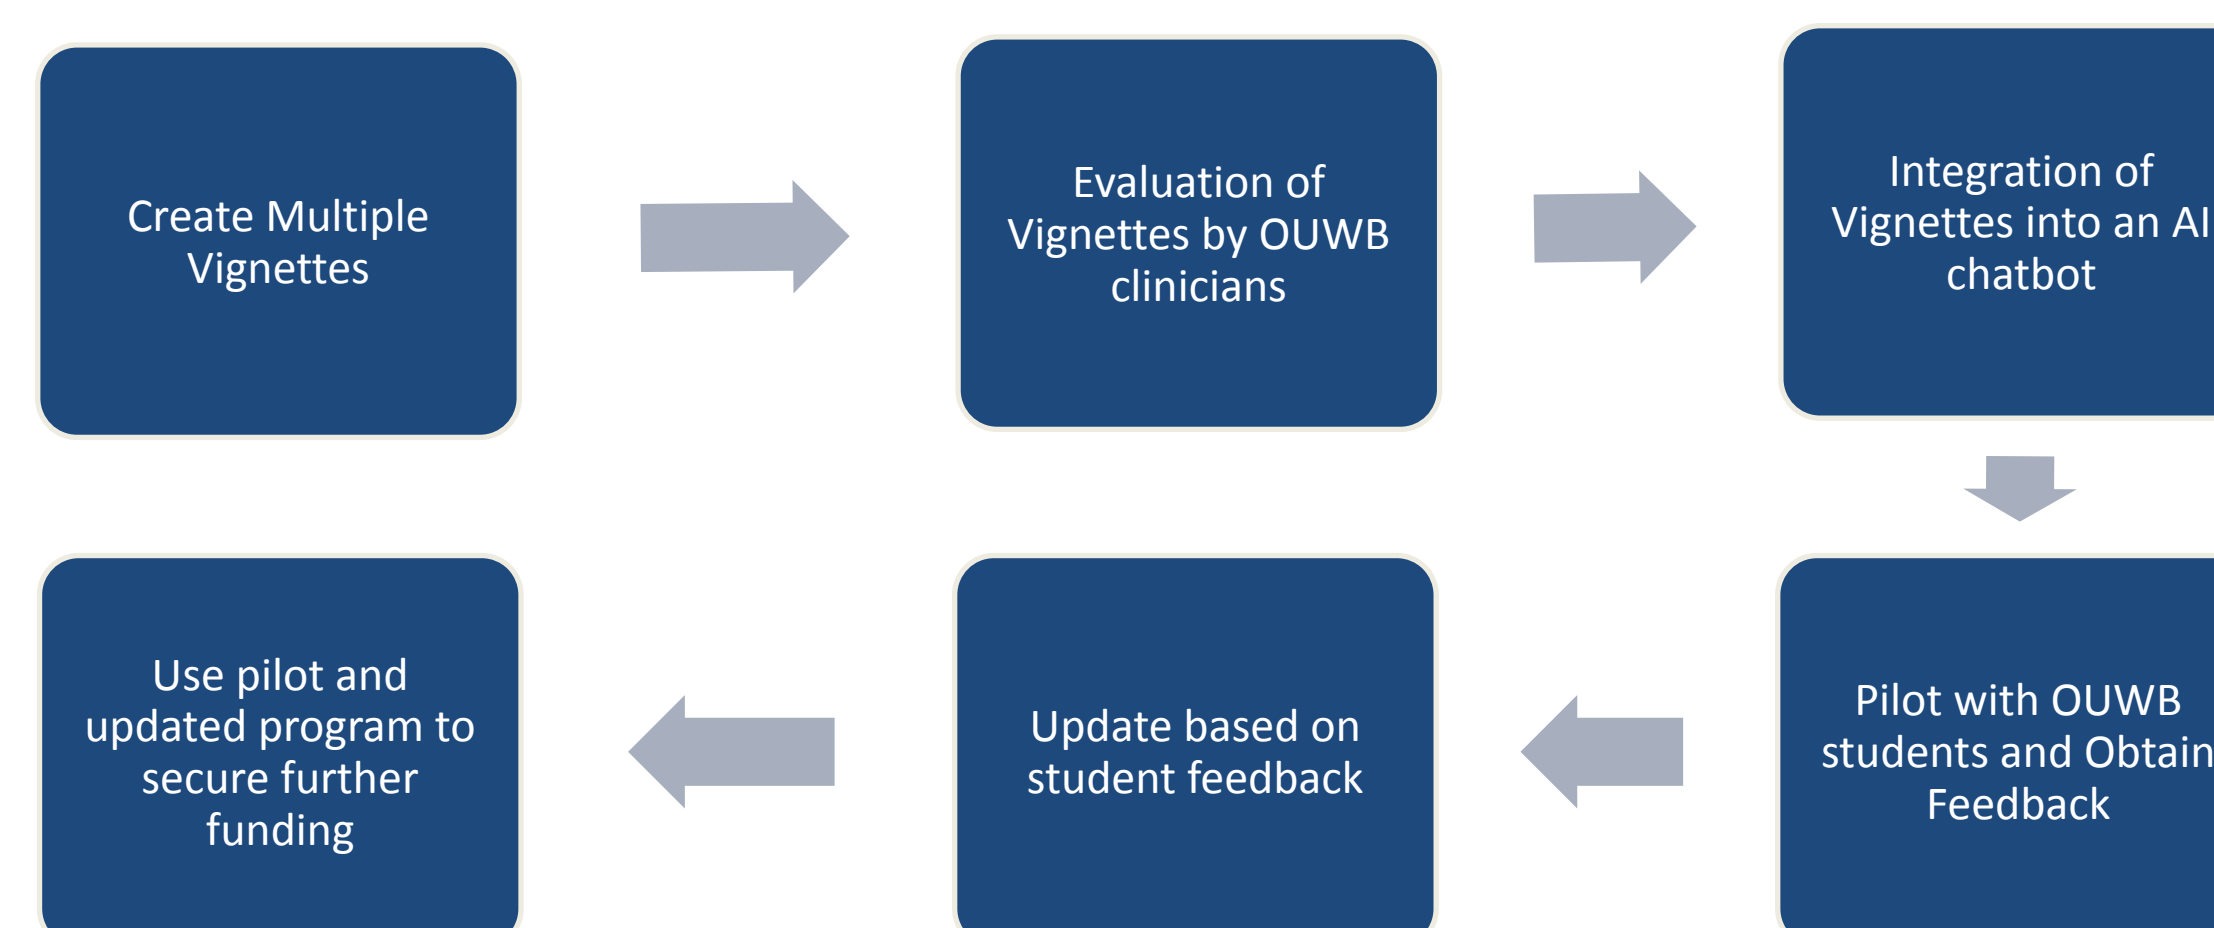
Create Multiple Vignettes

Evaluation of Vignettes by OUWB clinicians

Integration of Vignettes into an AI chatbot

Pilot with OUWB students and Obtain Feedback

Update based on student feedback

Use pilot and updated program to secure further funding